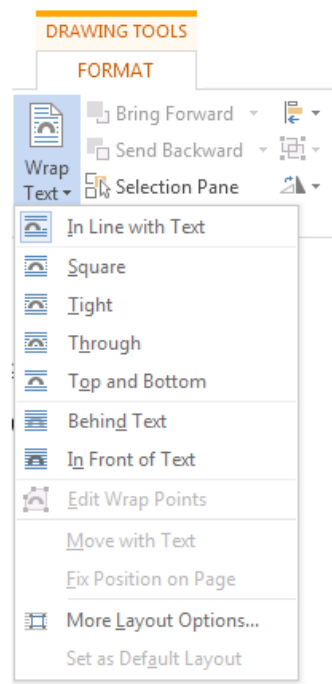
DRAWING TOOLS

FORMAT

Wrap Text

Bring Forward

Send Backward

Selection Pane

In Line with Text

Square

Tight

Through

Top and Bottom

Behind Text

In Front of Text

Edit Wrap Points

Move with Text

Fix Position on Page

More Layout Options...

Set as Default Layout